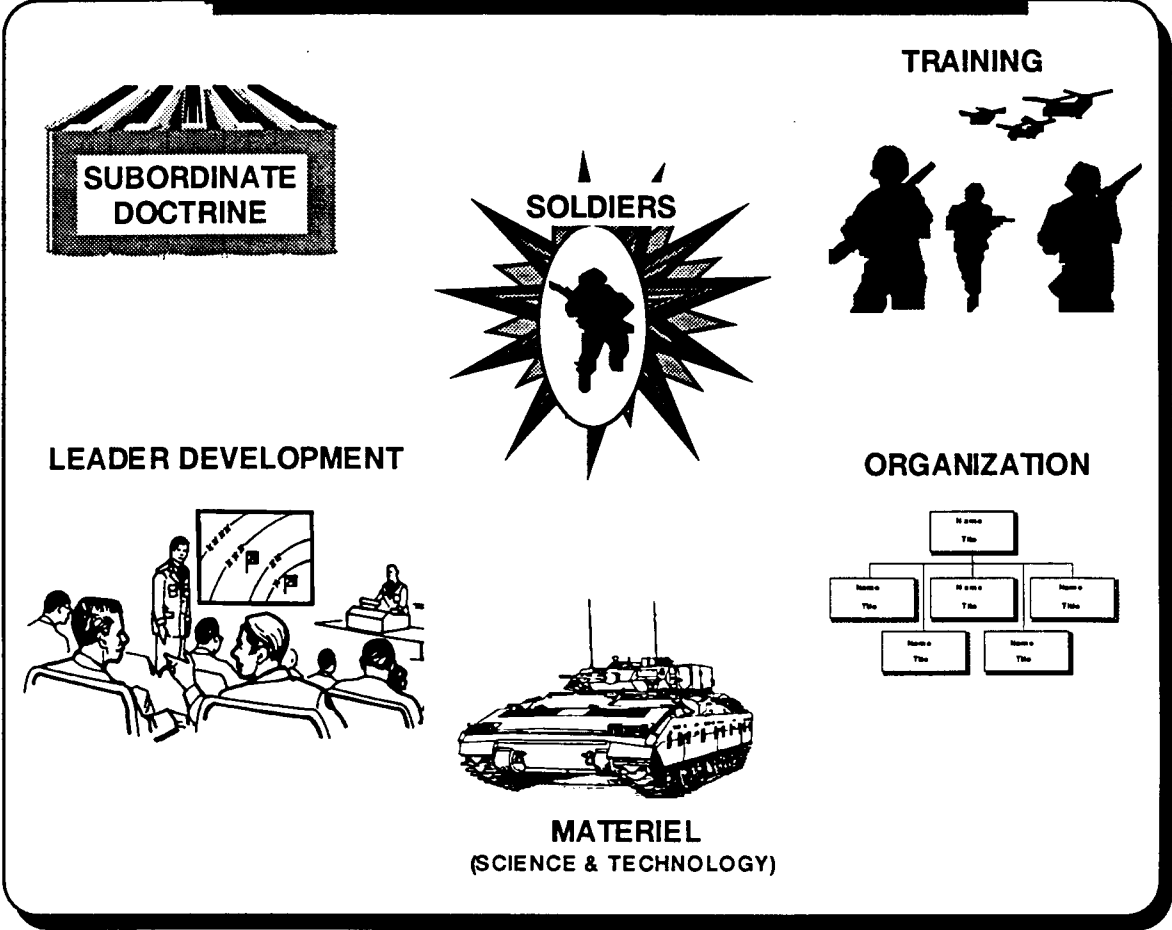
SUBORDINATE DOCTRINE

SOLDIERS

TRAINING

LEADER DEVELOPMENT

ORGANIZATION

| Name Title |
|---|

| Name Title | Name Title | Name Title |
|---|---|---|

| Name Title | Name Title |
|---|---|

MATERIEL
(SCIENCE & TECHNOLOGY)